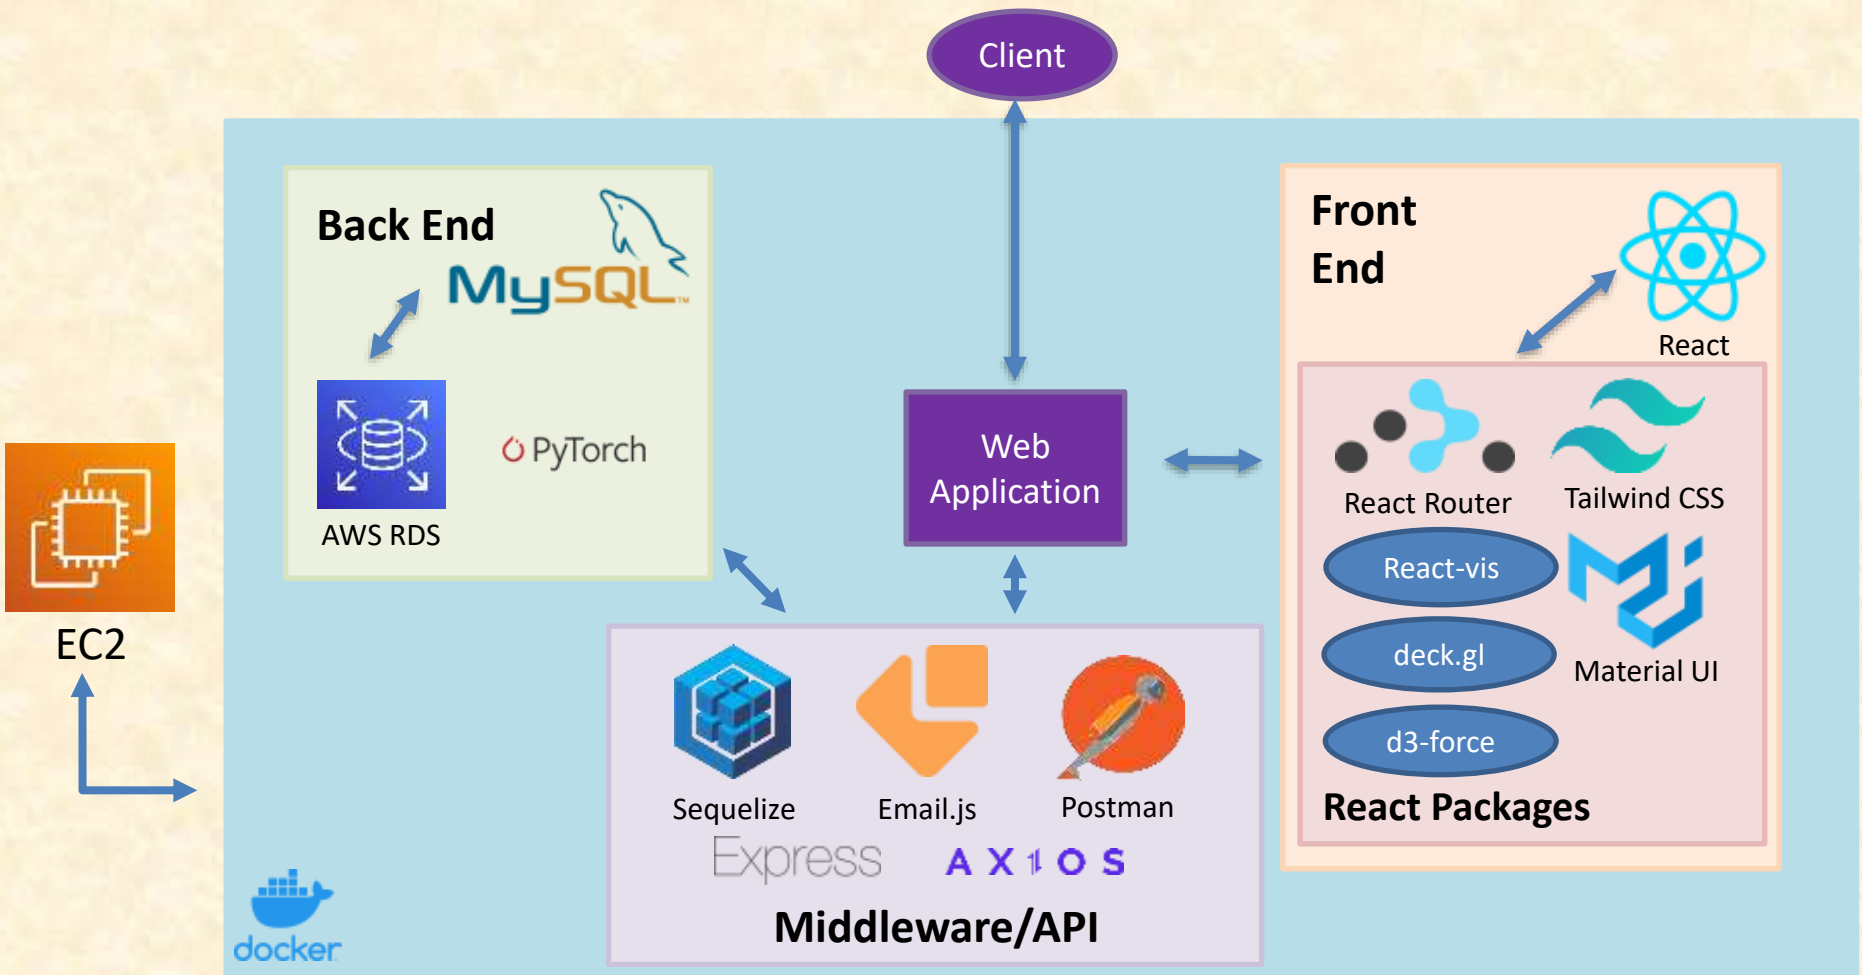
Client

Back End

MySQL

AWS RDS

PyTorch

Web Application

Front End

React

React Router

Tailwind CSS

React-vis

deck.gl

Material UI

d3-force

React Packages

EC2

Sequelize

Email.js

Postman

Express

AXIOS

Middleware/API

docker